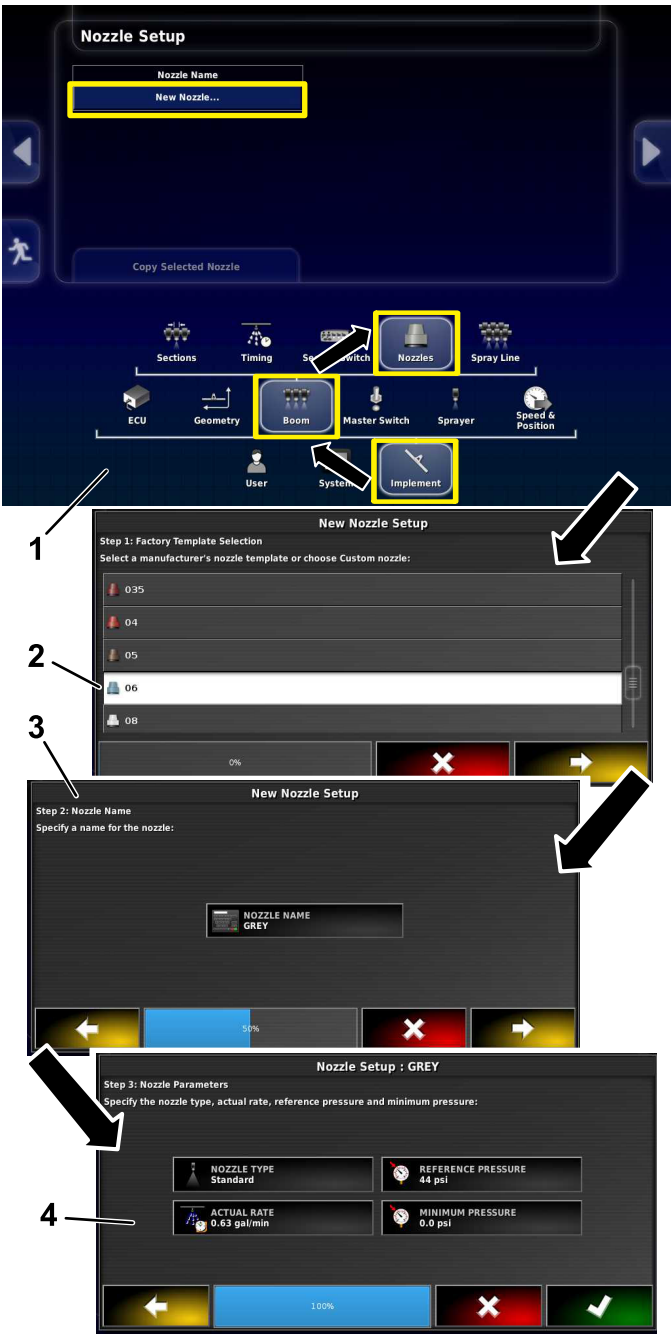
Nozzle Setup

Nozzle Name
New Nozzle...

Copy Selected Nozzle

Sections
Timing
Section Switch
Nozzles
Spray Line
ECU
Geometry
Boom
Master Switch
Sprayer
Speed & Position
User
System
Implement

1

New Nozzle Setup
Step 1: Factory Template Selection
Select a manufacturer's nozzle template or choose Custom nozzle:
035
04
05
06
08
0%

2

3

New Nozzle Setup
Step 2: Nozzle Name
Specify a name for the nozzle:
NOZZLE NAME
GREY
50%

Nozzle Setup : GREY
Step 3: Nozzle Parameters
Specify the nozzle type, actual rate, reference pressure and minimum pressure:
NOZZLE TYPE
Standard
REFERENCE PRESSURE
44 psi
ACTUAL RATE
0.63 gal/min
MINIMUM PRESSURE
0.0 psi
100%

4